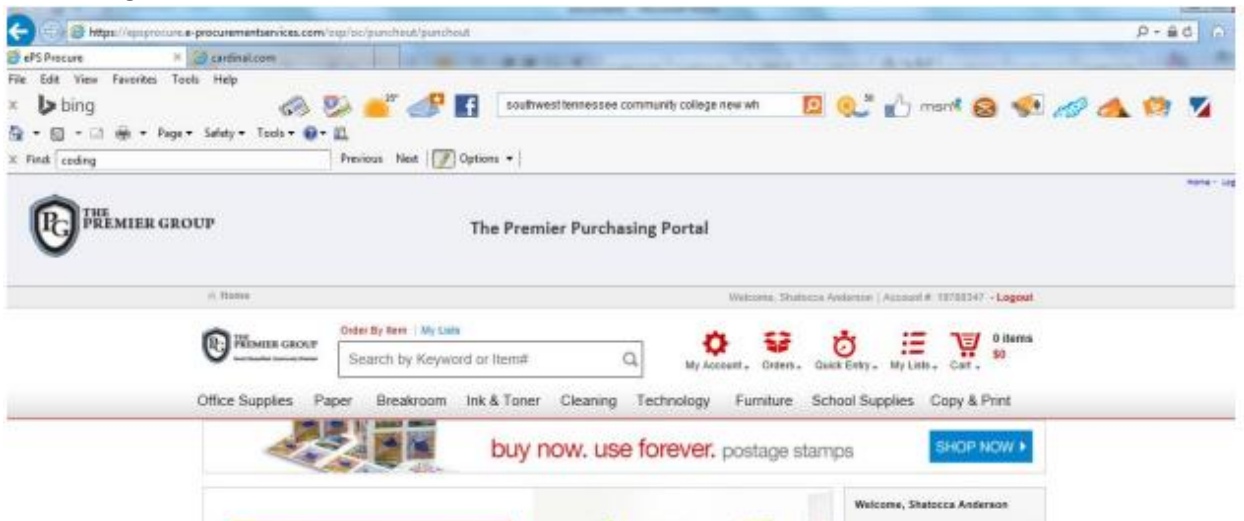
https://epsprocure.e-procurementservices.com/eps/oc/punchout/punchout

ePS Procure
cardinal.com

File Edit View Favorites Tools Help

bing

southwest tennessee community college new wh

msn

Page Safety Tools

Find: coding
Previous Next Options

Home Log

THE PREMIER GROUP

The Premier Purchasing Portal

Home

Welcome, Shatocca Anderson | Account #: 19788347 - Logout

THE PREMIER GROUP

Order By Item | My Lists

Search by Keyword or Item#

My Account Orders Quick Entry My Lists Cart

0 items
$0

Office Supplies Paper Breakroom Ink & Toner Cleaning Technology Furniture School Supplies Copy & Print

buy now. use forever. postage stamps

SHOP NOW

Welcome, Shatocca Anderson